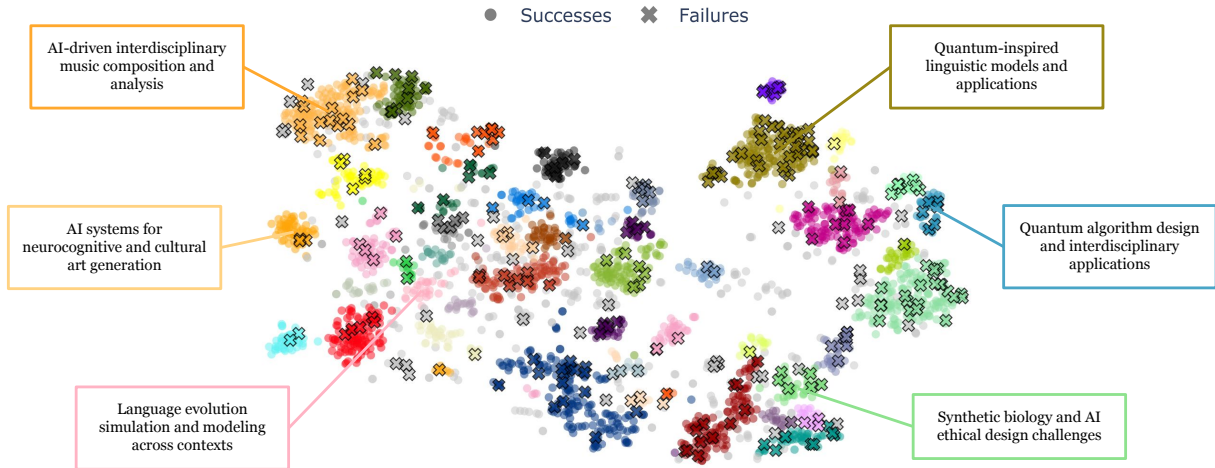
Successes Failures

AI-driven interdisciplinary music composition and analysis

Quantum-inspired linguistic models and applications

AI systems for neurocognitive and cultural art generation

Quantum algorithm design and interdisciplinary applications

Language evolution simulation and modeling across contexts

Synthetic biology and AI ethical design challenges